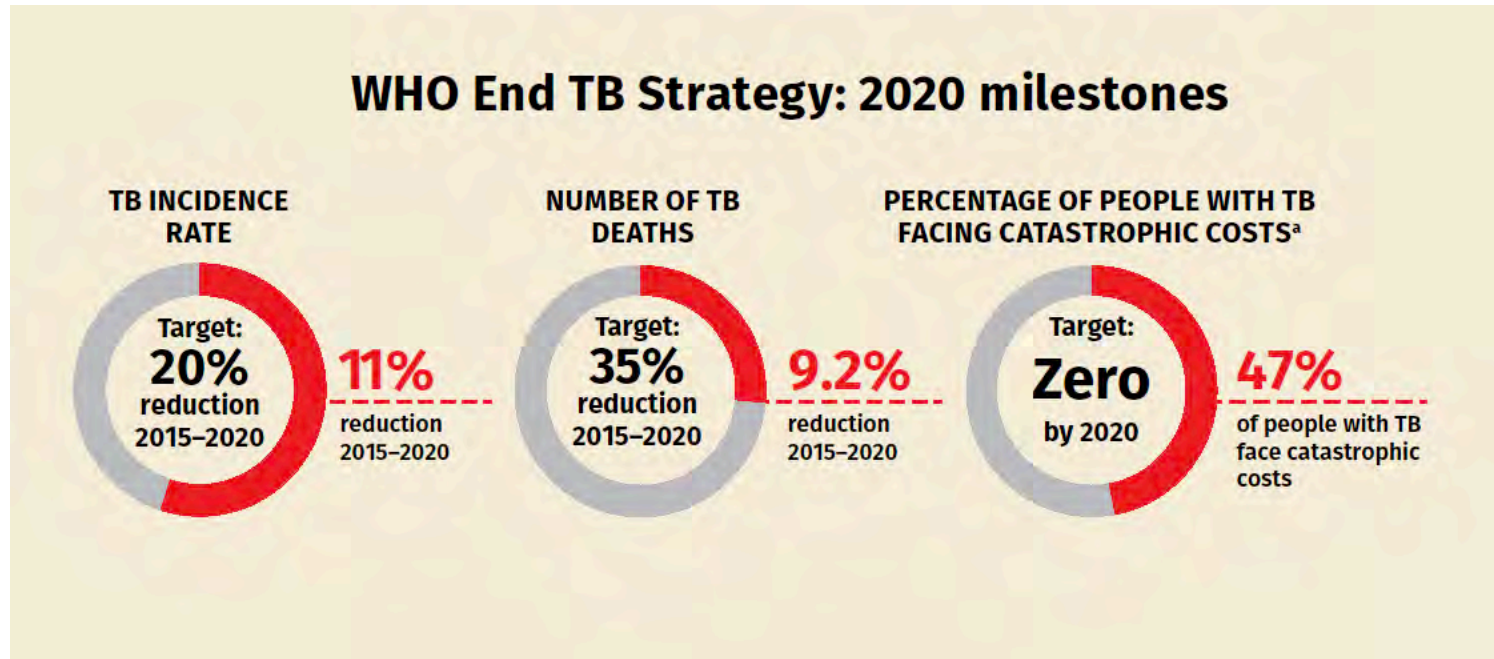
WHO End TB Strategy: 2020 milestones

TB INCIDENCE RATE

Target: 20% reduction 2015–2020

11%
reduction 2015–2020

NUMBER OF TB DEATHS

Target: 35% reduction 2015–2020

9.2%
reduction 2015–2020

PERCENTAGE OF PEOPLE WITH TB FACING CATASTROPHIC COSTS$^{a}$

Target: Zero by 2020

47%
of people with TB face catastrophic costs